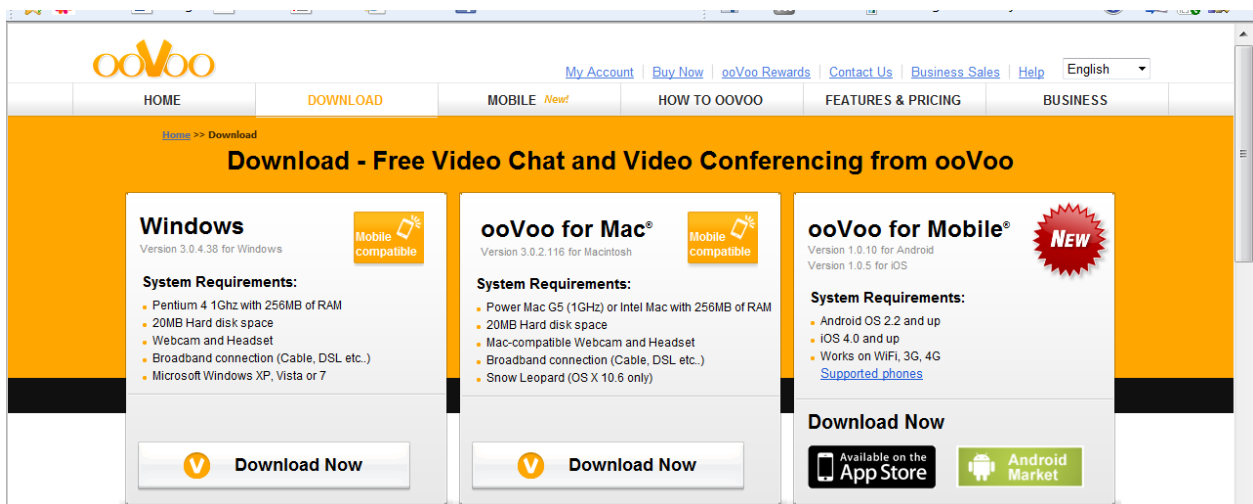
ooVoo

My Account | Buy Now | ooVoo Rewards | Contact Us | Business Sales | Help | English

HOME | DOWNLOAD | MOBILE New! | HOW TO OOVOO | FEATURES & PRICING | BUSINESS

Home >> Download

Download - Free Video Chat and Video Conferencing from ooVoo

Windows
Version 3.0.4.38 for Windows
Mobile compatible

System Requirements:
Pentium 4 1Ghz with 256MB of RAM
20MB Hard disk space
Webcam and Headset
Broadband connection (Cable, DSL etc..)
Microsoft Windows XP, Vista or 7

Download Now

ooVoo for Mac®
Version 3.0.2.116 for Macintosh
Mobile compatible

System Requirements:
Power Mac G5 (1GHz) or Intel Mac with 256MB of RAM
20MB Hard disk space
Mac-compatible Webcam and Headset
Broadband connection (Cable, DSL etc..)
Snow Leopard (OS X 10.6 only)

Download Now

ooVoo for Mobile®
NEW
Version 1.0.10 for Android
Version 1.0.5 for iOS

System Requirements:
Android OS 2.2 and up
iOS 4.0 and up
Works on WiFi, 3G, 4G
Supported phones

Download Now
Available on the App Store
Android Market